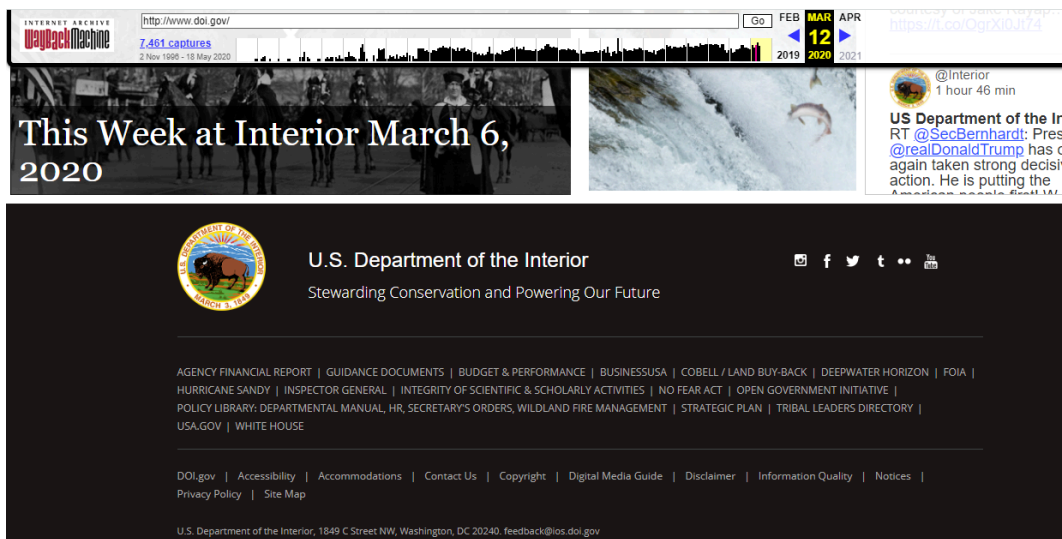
INTERNET ARCHIVE WaybackMachine

http://www.doi.gov/ Go

7,461 captures
2 Nov 1996 - 18 May 2020

FEB MAR APR
12
2019 2020 2021

This Week at Interior March 6, 2020

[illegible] https://t.co/OgrXi0Jt74

@Interior
1 hour 46 min

US Department of the In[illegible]
RT @SecBernhardt: Pres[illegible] @realDonaldTrump has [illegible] again taken strong decisi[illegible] action. He is putting the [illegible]

U.S. Department of the Interior
Stewarding Conservation and Powering Our Future

AGENCY FINANCIAL REPORT | GUIDANCE DOCUMENTS | BUDGET & PERFORMANCE | BUSINESSUSA | COBELL / LAND BUY-BACK | DEEPWATER HORIZON | FOIA | HURRICANE SANDY | INSPECTOR GENERAL | INTEGRITY OF SCIENTIFIC & SCHOLARLY ACTIVITIES | NO FEAR ACT | OPEN GOVERNMENT INITIATIVE | POLICY LIBRARY: DEPARTMENTAL MANUAL, HR, SECRETARY'S ORDERS, WILDLAND FIRE MANAGEMENT | STRATEGIC PLAN | TRIBAL LEADERS DIRECTORY | USA.GOV | WHITE HOUSE

DOI.gov | Accessibility | Accommodations | Contact Us | Copyright | Digital Media Guide | Disclaimer | Information Quality | Notices | Privacy Policy | Site Map

U.S. Department of the Interior, 1849 C Street NW, Washington, DC 20240. feedback@ios.doi.gov